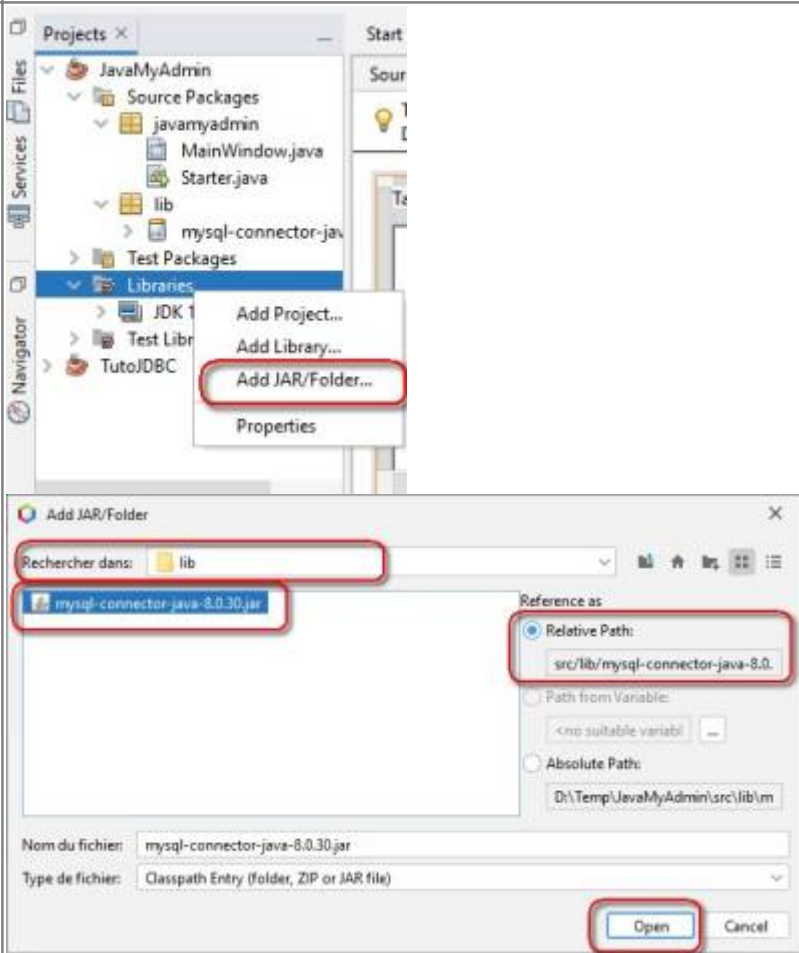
Files
Services
Navigator
Projects ×
Start
Sour
JavaMyAdmin
Source Packages
javamyadmin
MainWindow.java
Starter.java
lib
mysql-connector-jav
Test Packages
Libraries
JDK 1
Test Libr
TutoJDBC
Add Project...
Add Library...
Add JAR/Folder...
Properties

Add JAR/Folder
Rechercher dans: lib
mysql-connector-java-8.0.30.jar
Reference as
Relative Path:
src/lib/mysql-connector-java-8.0.
Path from Variable:
<no suitable variab
...
Absolute Path:
D:\Temp\JavaMyAdmin\src\lib\m
Nom du fichier: mysql-connector-java-8.0.30.jar
Type de fichier: Classpath Entry (folder, ZIP or JAR file)
Open
Cancel